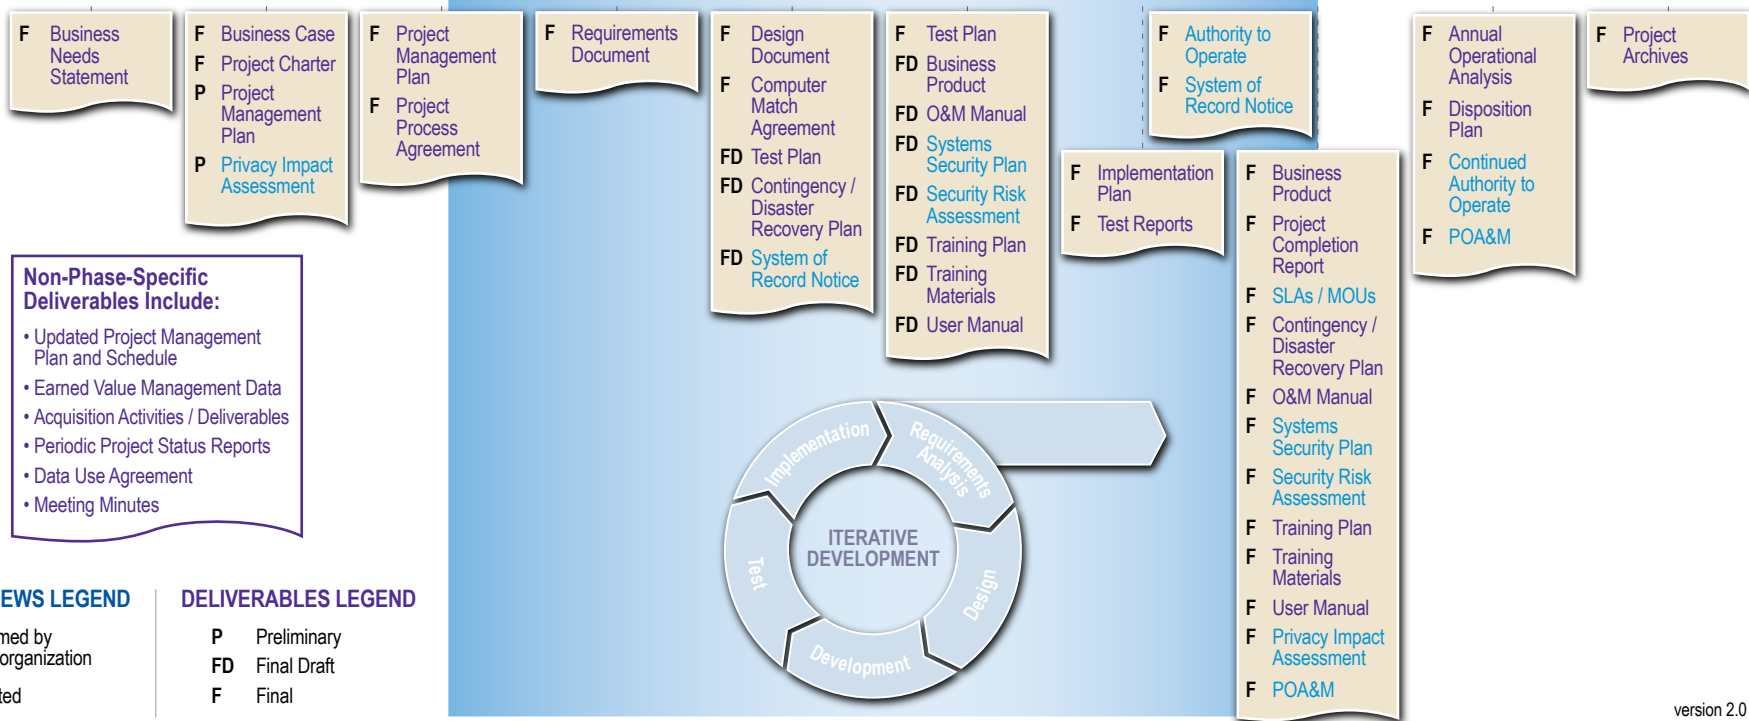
F Business Needs Statement

F Business Case
F Project Charter
P Project Management Plan
P Privacy Impact Assessment

F Project Management Plan
F Project Process Agreement

F Requirements Document

F Design Document
F Computer Match Agreement
FD Test Plan
FD Contingency / Disaster Recovery Plan
FD System of Record Notice

F Test Plan
FD Business Product
FD O&M Manual
FD Systems Security Plan
FD Security Risk Assessment
FD Training Plan
FD Training Materials
FD User Manual

F Implementation Plan
F Test Reports

F Authority to Operate
F System of Record Notice

F Business Product
F Project Completion Report
F SLAs / MOUs
F Contingency / Disaster Recovery Plan
F O&M Manual
F Systems Security Plan
F Security Risk Assessment
F Training Plan
F Training Materials
F User Manual
F Privacy Impact Assessment
F POA&M

F Annual Operational Analysis
F Disposition Plan
F Continued Authority to Operate
F POA&M

F Project Archives

Non-Phase-Specific Deliverables Include:
• Updated Project Management Plan and Schedule
• Earned Value Management Data
• Acquisition Activities / Deliverables
• Periodic Project Status Reports
• Data Use Agreement
• Meeting Minutes

Implementation
Requirements Analysis
ITERATIVE DEVELOPMENT
Test
Design
Development

EWS LEGEND
med by
organization
ted

DELIVERABLES LEGEND
P Preliminary
FD Final Draft
F Final

version 2.0